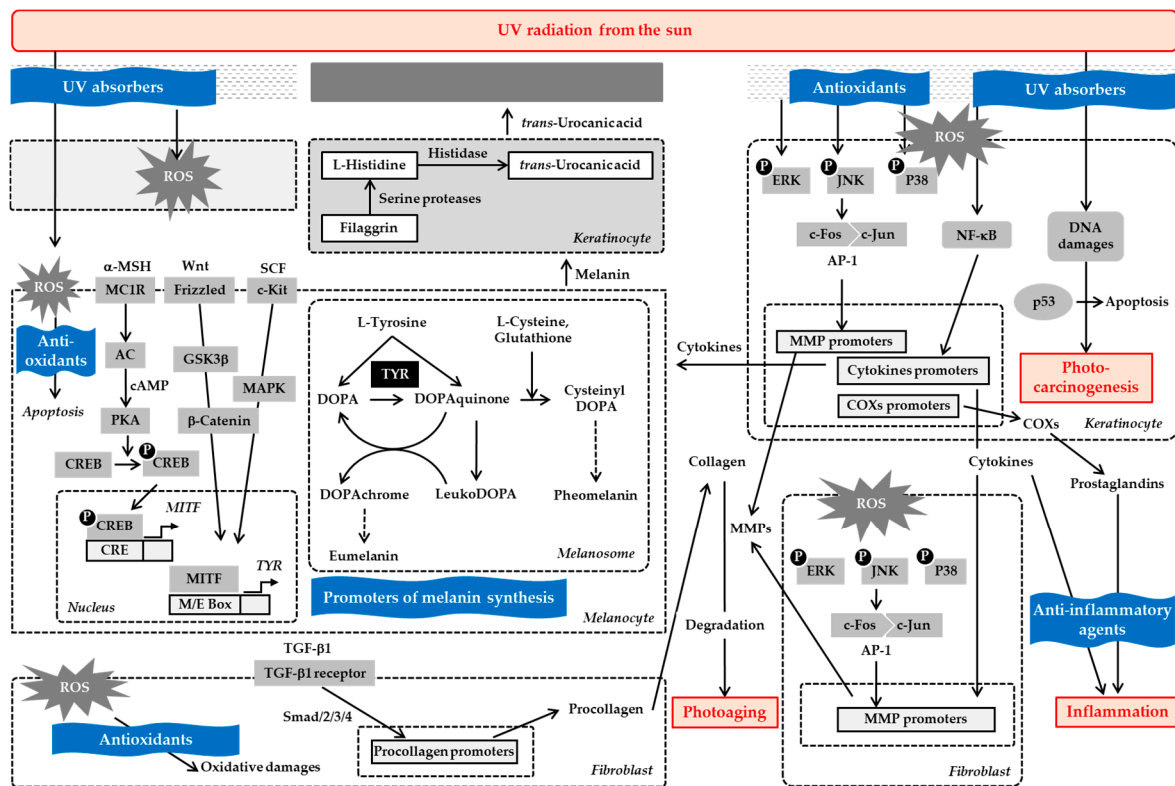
UV radiation from the sun

UV absorbers

ROS

*trans*-Urocanicacid

L-Histidine
Histidase
*trans*-Urocanicacid
Serine proteases
Filaggrin
*Keratinocyte*

Melanin

ROS
α-MSH
MC1R
Wnt
Frizzled
SCF
c-Kit

Anti-oxidants
*Apoptosis*

AC
cAMP
PKA
GSK3β
β-Catenin
MAPK

CREB
P
CREB

P
CREB
CRE
*MITF*
MITF
M/E Box
*TYR*
*Nucleus*

L-Tyrosine
L-Cysteine, Glutathione
TYR
DOPA
DOPAquinone
Cysteinyl DOPA
DOPAchrome
LeukoDOPA
Pheomelanin
Eumelanin
*Melanosome*

Promoters of melanin synthesis
*Melanocyte*

TGF-β1
TGF-β1 receptor
Smad/2/3/4
Procollagen promoters
Procollagen

ROS
Antioxidants
Oxidative damages
*Fibroblast*

Collagen
MMPs
Degradation
Photoaging

Antioxidants
UV absorbers
ROS
P
ERK
P
JNK
P
P38
c-Fos
c-Jun
AP-1
NF-κB
DNA damages
p53
Apoptosis
Photo-carcinogenesis

Cytokines
MMP promoters
Cytokines promoters
COXs promoters
COXs
*Keratinocyte*

Cytokines
Prostaglandins

ROS
P
ERK
P
JNK
P
P38
c-Fos
c-Jun
AP-1
MMP promoters
*Fibroblast*

Anti-inflammatory agents
Inflammation